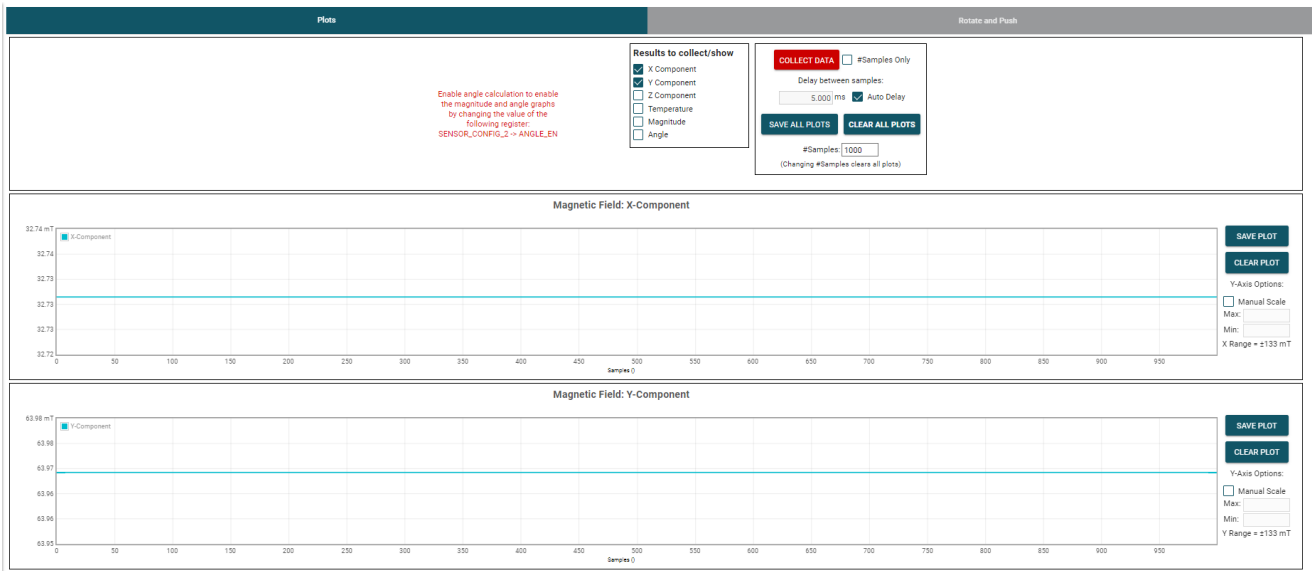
Plots

Rotate and Push

Enable angle calculation to enable the magnitude and angle graphs by changing the value of the following register: SENSOR_CONFIG_2 -> ANGLE_EN

Results to collect/show
X Component
Y Component
Z Component
Temperature
Magnitude
Angle

COLLECT DATA
#Samples Only
Delay between samples:
5.000 ms
Auto Delay
SAVE ALL PLOTS
CLEAR ALL PLOTS
#Samples: 1000
(Changing #Samples clears all plots)

Magnetic Field: X-Component

32.74 mT
32.74
32.73
32.73
32.73
32.72
X-Component
0 50 100 150 200 250 300 350 400 450 500 550 600 650 700 750 800 850 900 950
Samples ()

SAVE PLOT
CLEAR PLOT
Y-Axis Options:
Manual Scale
Max:
Min:
X Range = ±133 mT

Magnetic Field: Y-Component

63.98 mT
63.98
63.97
63.96
63.96
63.95
Y-Component
0 50 100 150 200 250 300 350 400 450 500 550 600 650 700 750 800 850 900 950
Samples ()

SAVE PLOT
CLEAR PLOT
Y-Axis Options:
Manual Scale
Max:
Min:
Y Range = ±133 mT